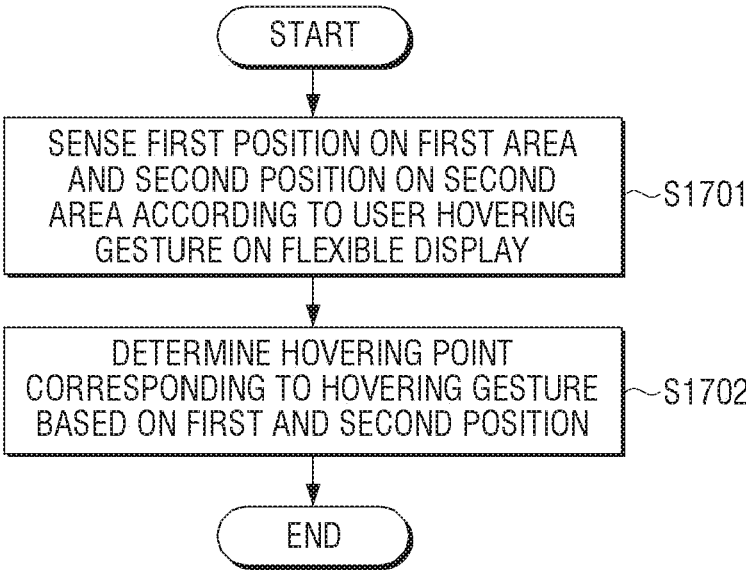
START

SENSE FIRST POSITION ON FIRST AREA AND SECOND POSITION ON SECOND AREA ACCORDING TO USER HOVERING GESTURE ON FLEXIBLE DISPLAY

S1701

DETERMINE HOVERING POINT CORRESPONDING TO HOVERING GESTURE BASED ON FIRST AND SECOND POSITION

S1702

END